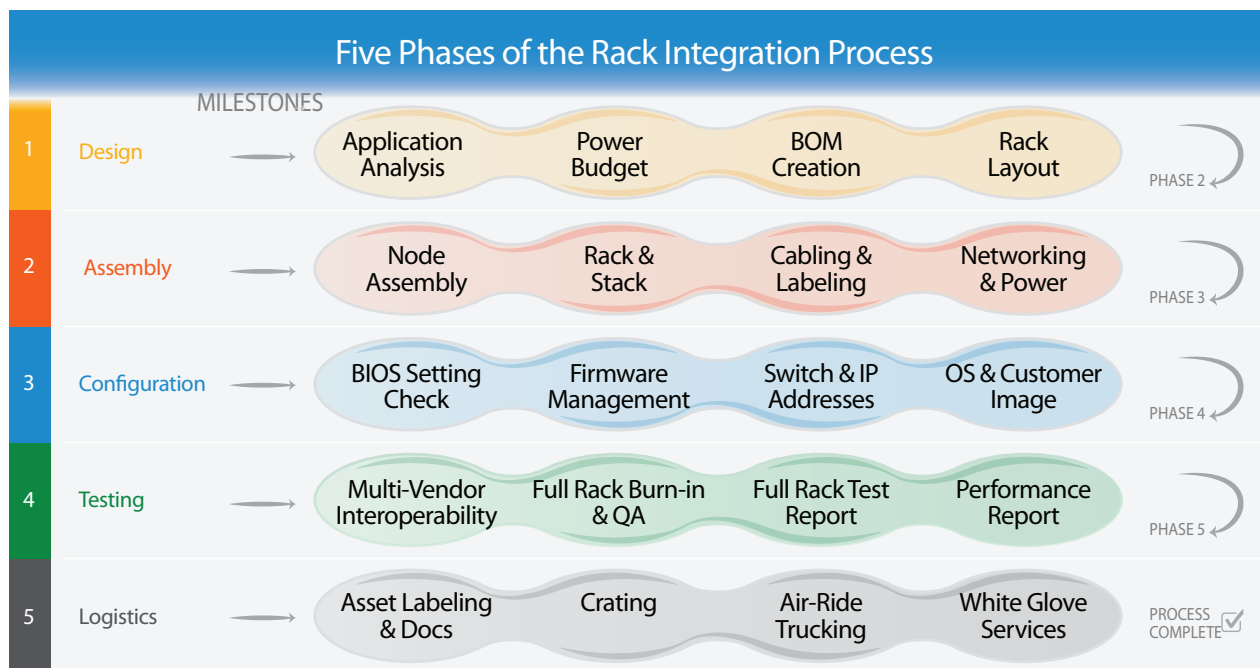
Five Phases of the Rack Integration Process

MILESTONES

1 Design
Application Analysis
Power Budget
BOM Creation
Rack Layout
PHASE 2

2 Assembly
Node Assembly
Rack & Stack
Cabling & Labeling
Networking & Power
PHASE 3

3 Configuration
BIOS Setting Check
Firmware Management
Switch & IP Addresses
OS & Customer Image
PHASE 4

4 Testing
Multi-Vendor Interoperability
Full Rack Burn-in & QA
Full Rack Test Report
Performance Report
PHASE 5

5 Logistics
Asset Labeling & Docs
Crating
Air-Ride Trucking
White Glove Services
PROCESS COMPLETE